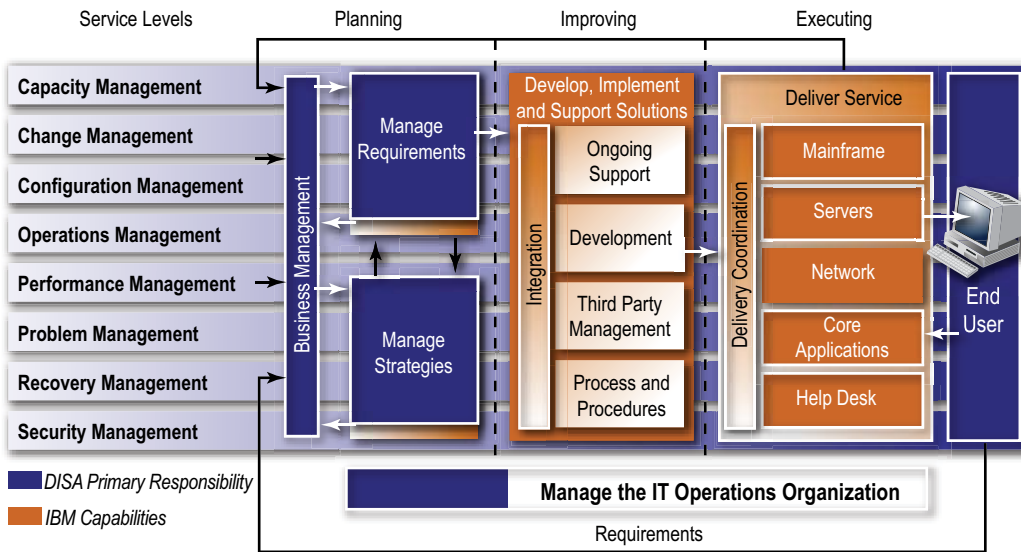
Service Levels

Planning

Improving

Executing

Capacity Management

Change Management

Configuration Management

Operations Management

Performance Management

Problem Management

Recovery Management

Security Management

Business Management

Manage Requirements

Manage Strategies

Develop, Implement and Support Solutions

Integration

Ongoing Support

Development

Third Party Management

Process and Procedures

Deliver Service

Delivery Coordination

Mainframe

Servers

Network

Core Applications

Help Desk

End User

DISA Primary Responsibility

IBM Capabilities

Manage the IT Operations Organization

Requirements